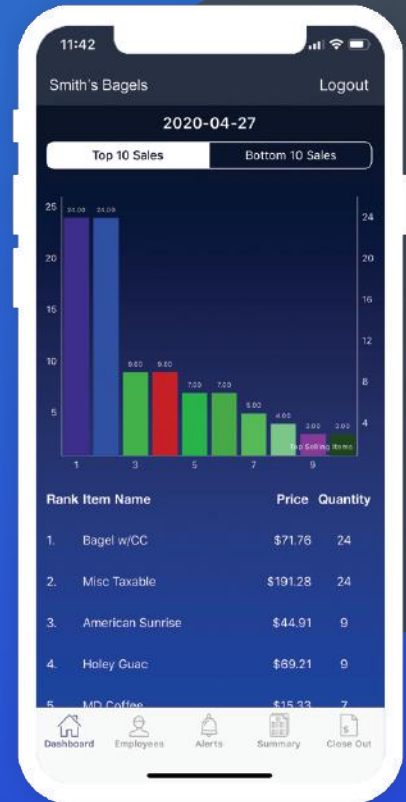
11:42

Smith's Bagels Logout

2020-04-27

Top 10 Sales | Bottom 10 Sales

25 20 15 10 5

24 20 16 12 8 4

24.00 24.00 9.00 9.00 7.00 7.00 5.00 4.00 3.00 3.00

1 3 5 7 9

Top Selling Items

| Rank | Item Name | Price | Quantity |
|---|---|---|---|
| 1. | Bagel w/CC | $71.76 | 24 |
| 2. | Misc Taxable | $191.28 | 24 |
| 3. | American Sunrise | $44.91 | 9 |
| 4. | Holey Guac | $69.21 | 9 |
| 5. | MD Coffee | $15.33 | 7 |

Dashboard Employees Alerts Summary Close Out